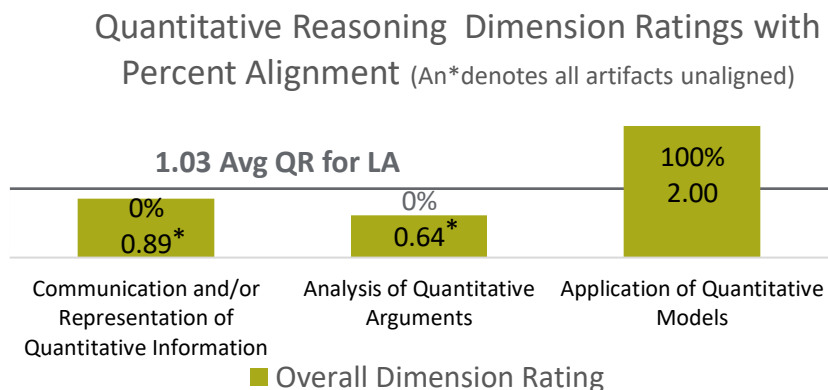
Quantitative Reasoning Dimension Ratings with Percent Alignment (An*denotes all artifacts unaligned)

1.03 Avg QR for LA

0%
0.89*

0%
0.64*

100%
2.00

Communication and/or Representation of Quantitative Information

Analysis of Quantitative Arguments

Application of Quantitative Models

Overall Dimension Rating